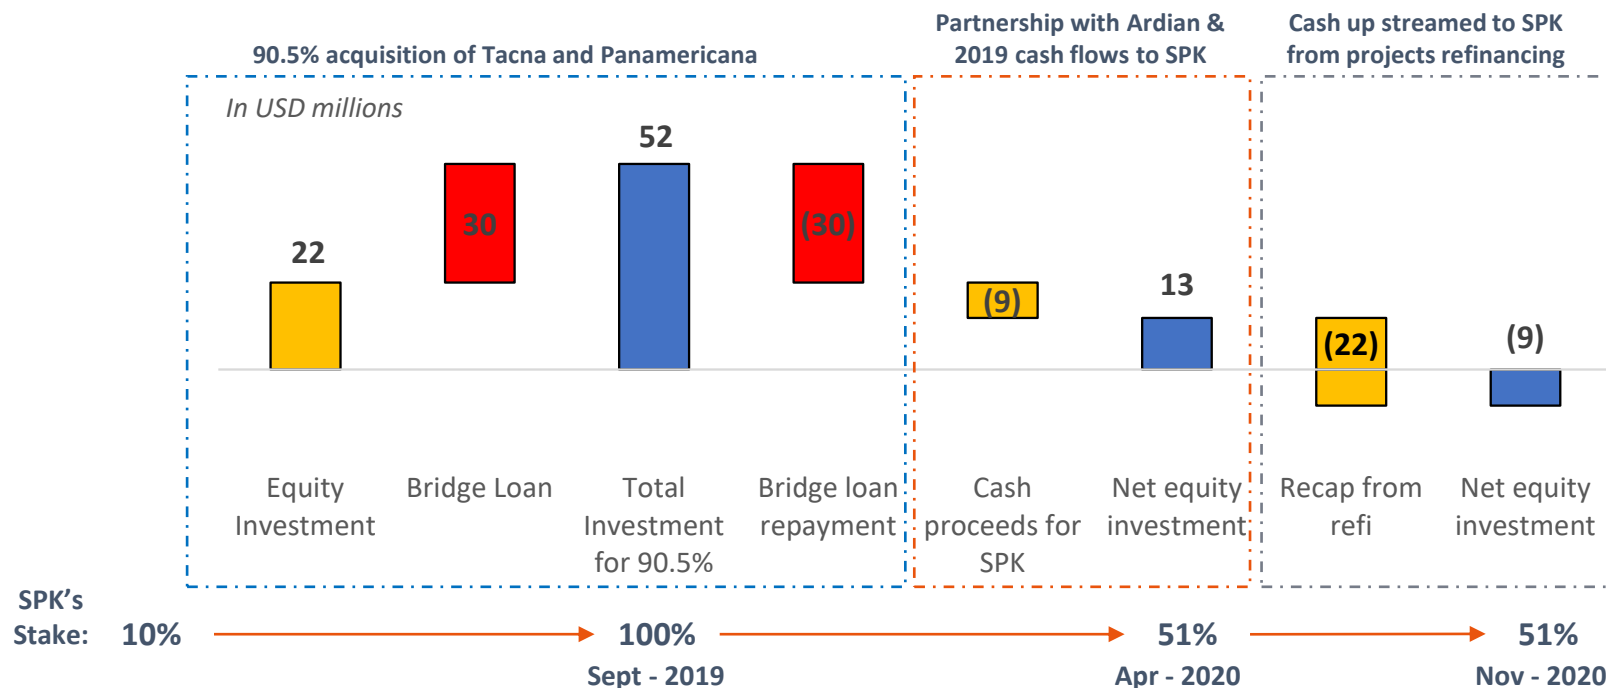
90.5% acquisition of Tacna and Panamericana

Partnership with Ardian & 2019 cash flows to SPK

Cash up streamed to SPK from projects refinancing

In USD millions

22

30

52

(30)

(9)

13

(22)

(9)

Equity Investment

Bridge Loan

Total Investment for 90.5%

Bridge loan repayment

Cash proceeds for SPK

Net equity investment

Recap from refi

Net equity investment

SPK's Stake: 10%

100%
Sept - 2019

51%
Apr - 2020

51%
Nov - 2020